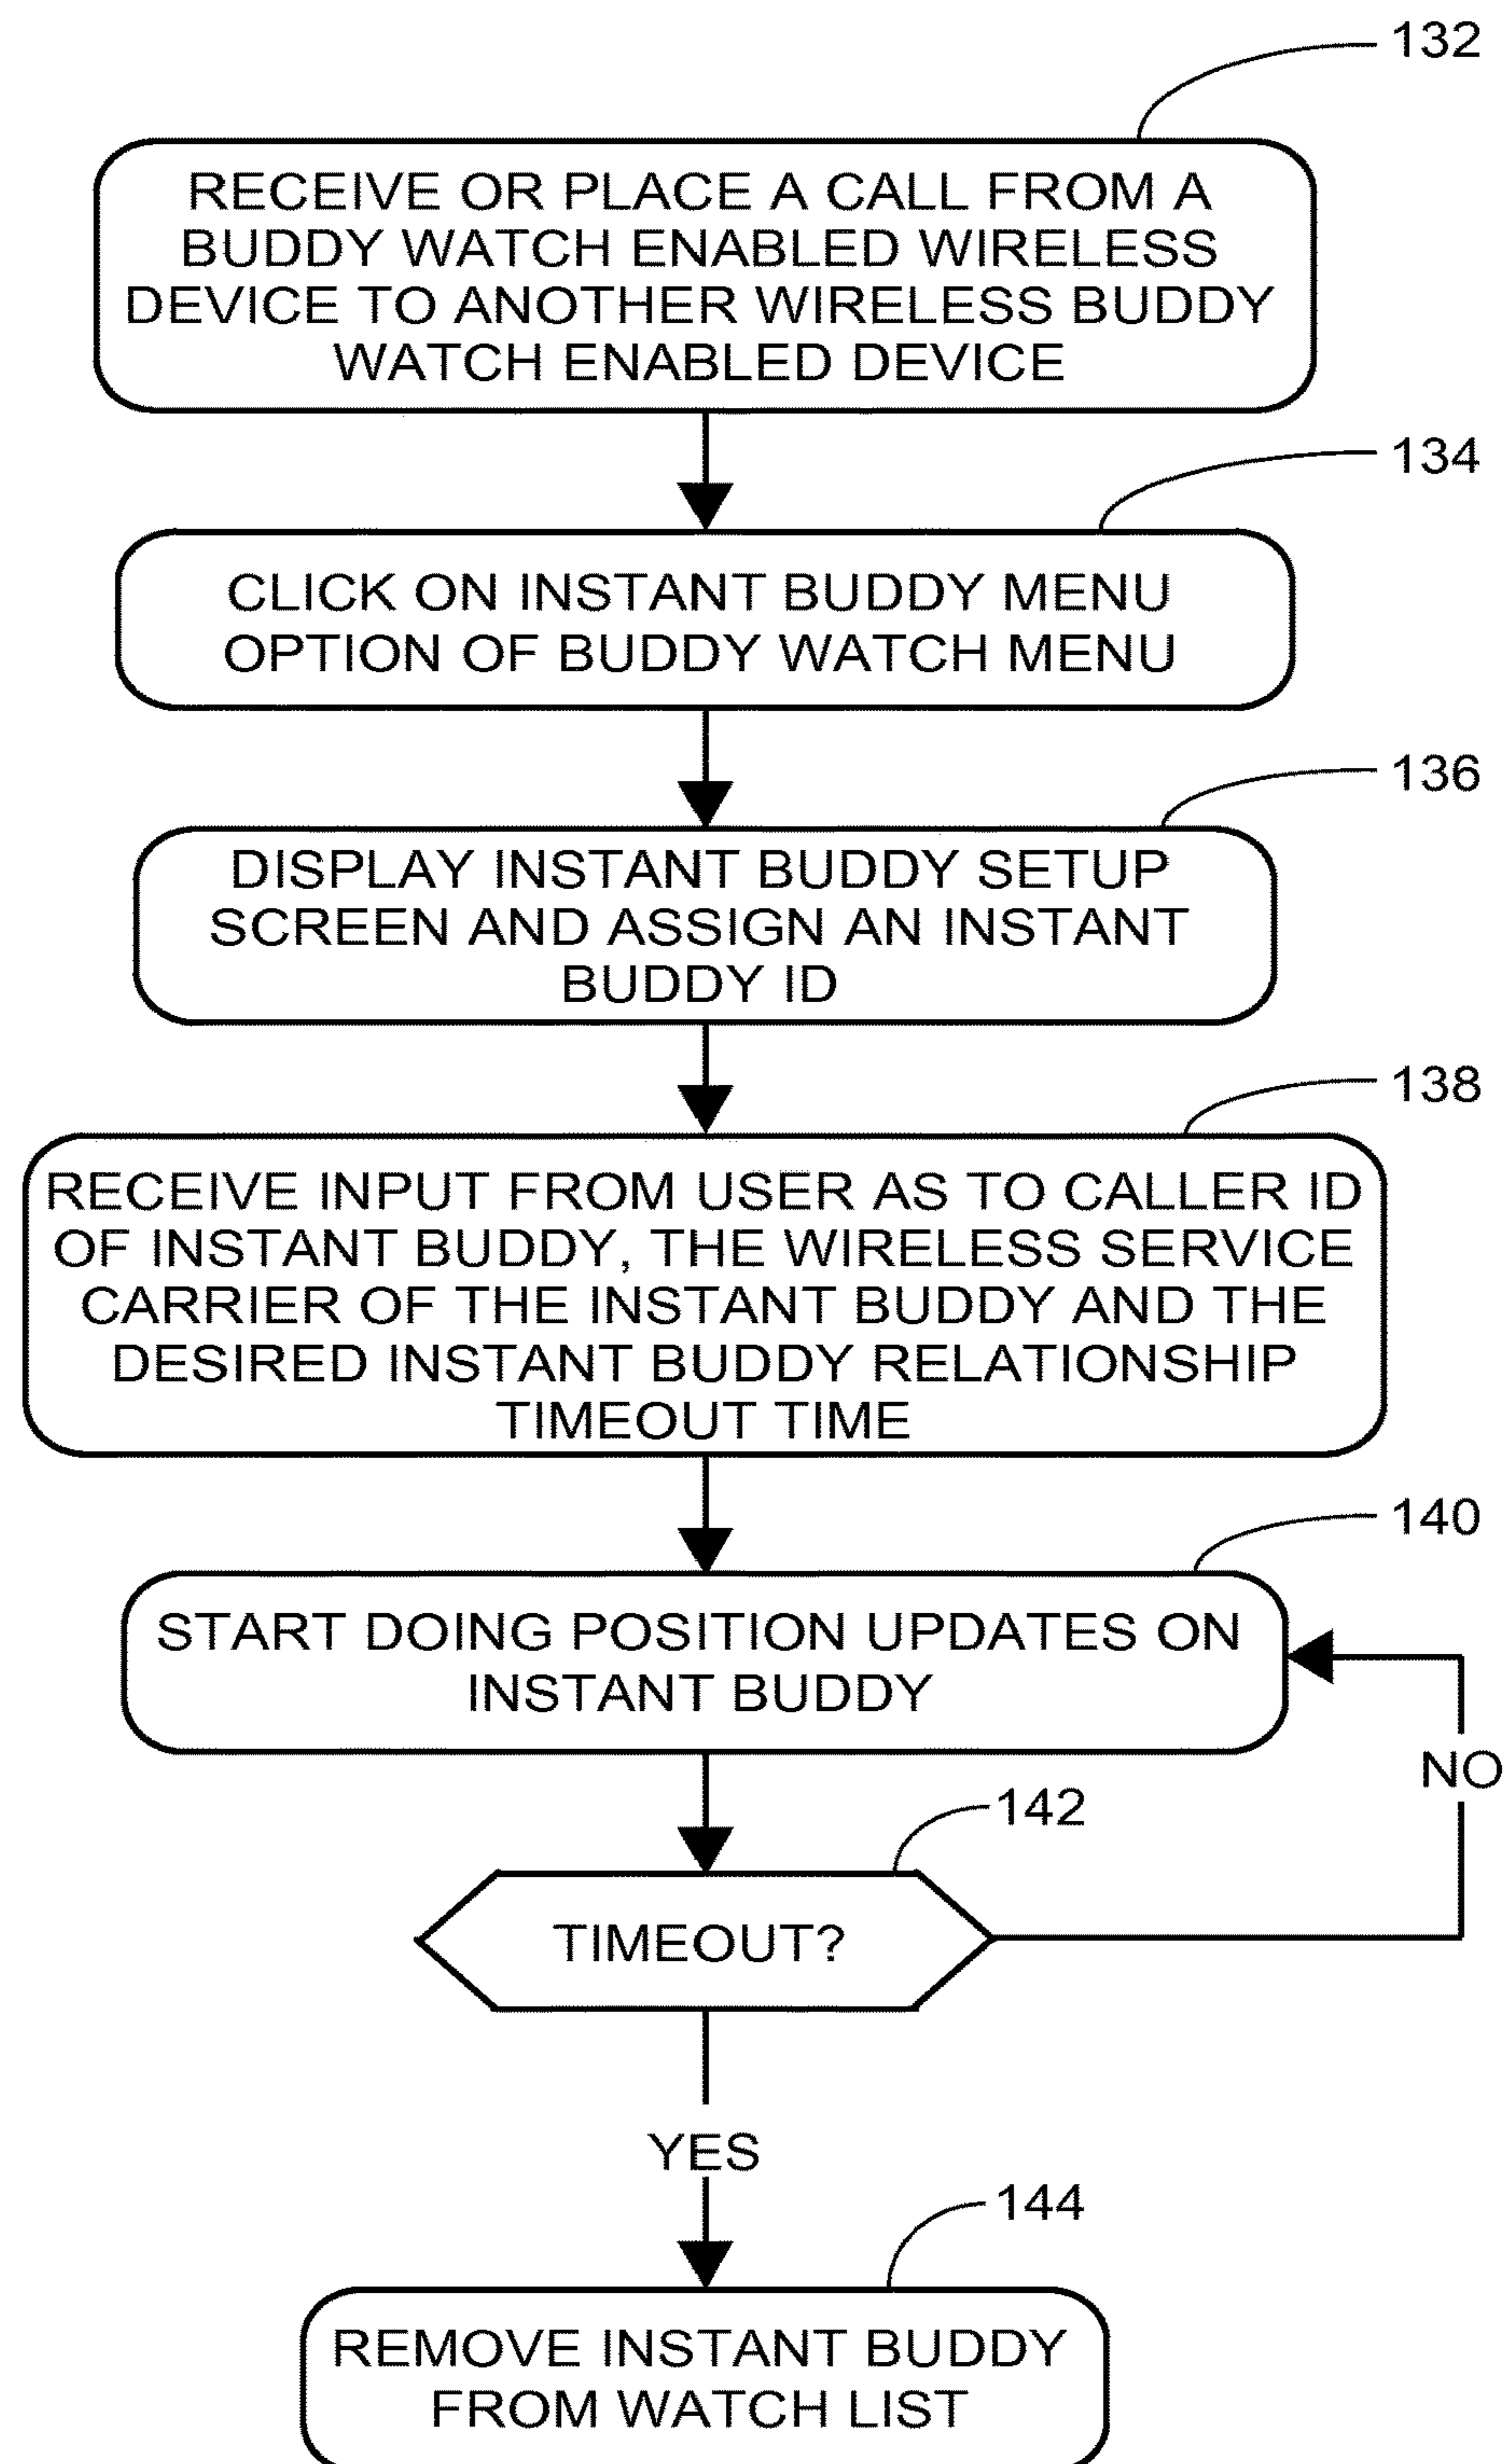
132

RECEIVE OR PLACE A CALL FROM A BUDDY WATCH ENABLED WIRELESS DEVICE TO ANOTHER WIRELESS BUDDY WATCH ENABLED DEVICE

134

CLICK ON INSTANT BUDDY MENU OPTION OF BUDDY WATCH MENU

136

DISPLAY INSTANT BUDDY SETUP SCREEN AND ASSIGN AN INSTANT BUDDY ID

138

RECEIVE INPUT FROM USER AS TO CALLER ID OF INSTANT BUDDY, THE WIRELESS SERVICE CARRIER OF THE INSTANT BUDDY AND THE DESIRED INSTANT BUDDY RELATIONSHIP TIMEOUT TIME

140

START DOING POSITION UPDATES ON INSTANT BUDDY

NO

142

TIMEOUT?

YES

144

REMOVE INSTANT BUDDY FROM WATCH LIST